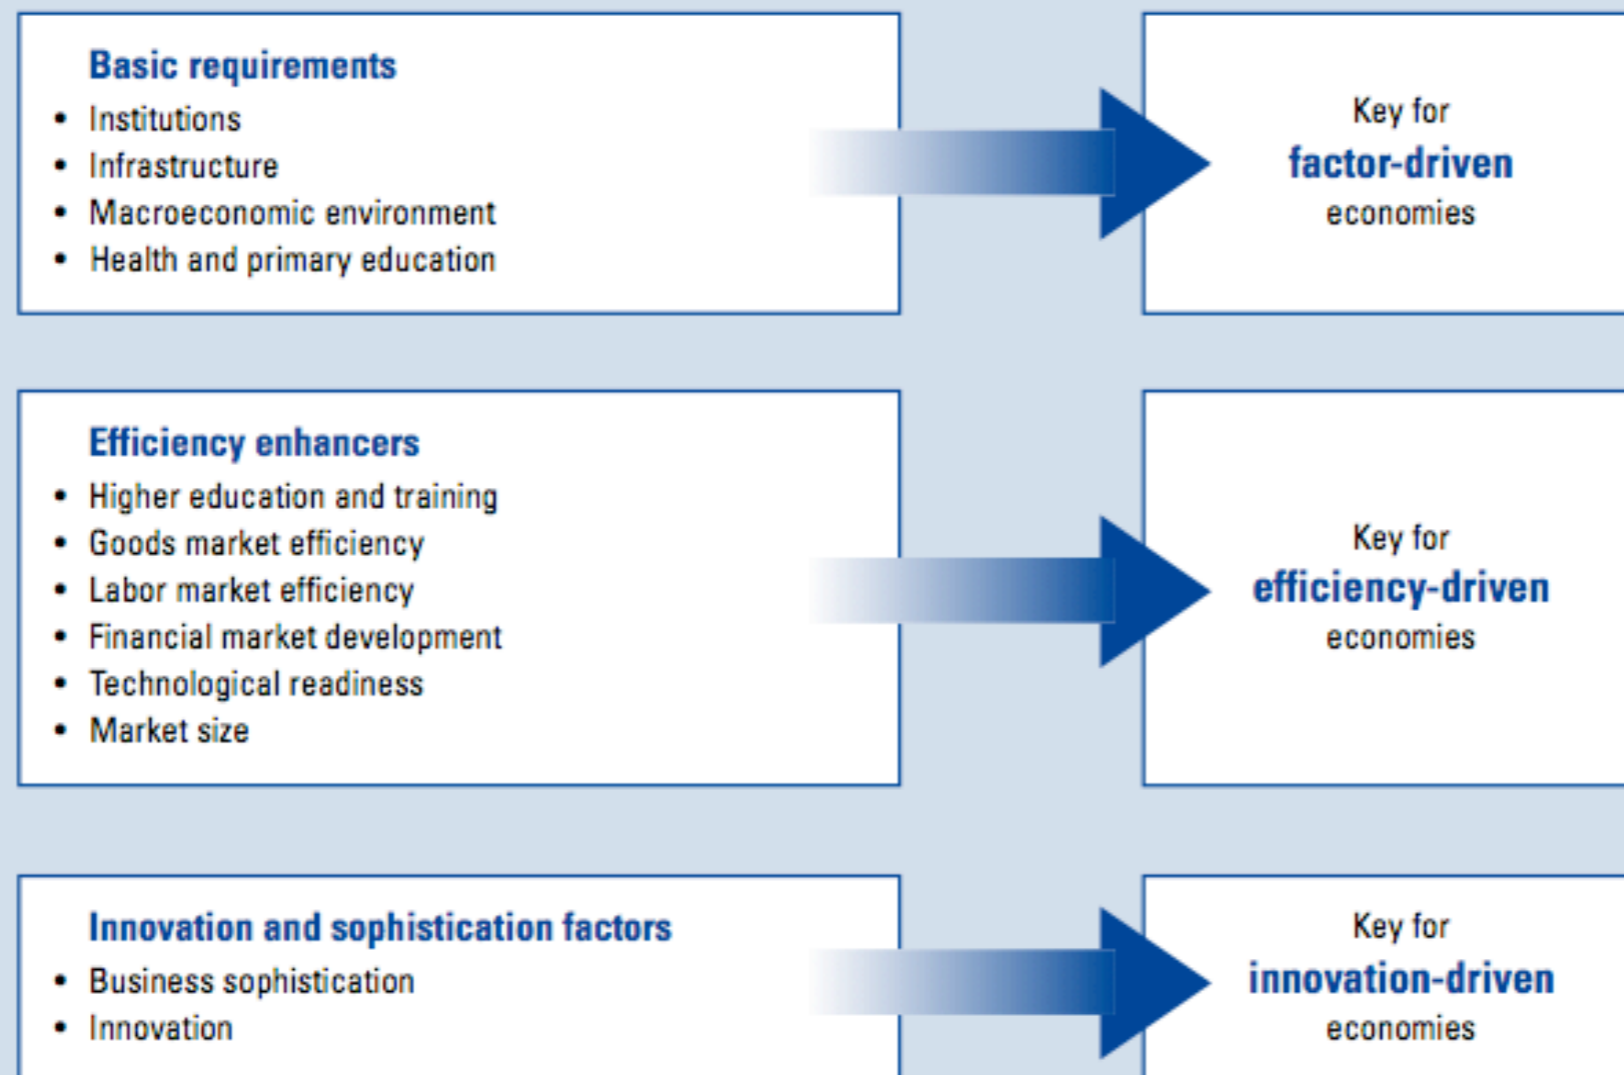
Basic requirements
- Institutions
- Infrastructure
- Macroeconomic environment
- Health and primary education

Key for
factor-driven
economies

Efficiency enhancers
- Higher education and training
- Goods market efficiency
- Labor market efficiency
- Financial market development
- Technological readiness
- Market size

Key for
efficiency-driven
economies

Innovation and sophistication factors
- Business sophistication
- Innovation

Key for
innovation-driven
economies